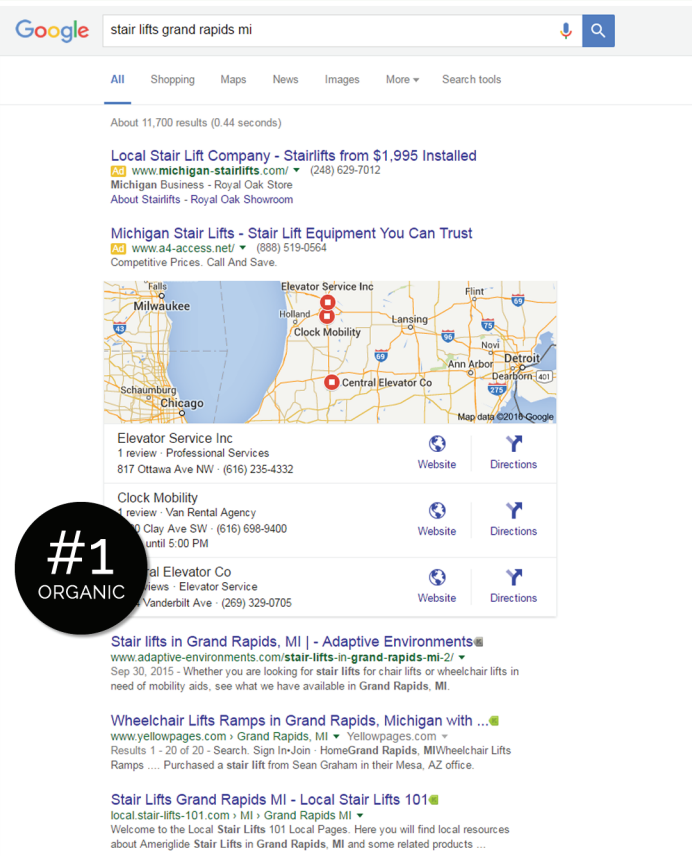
Google

stair lifts grand rapids mi

All Shopping Maps News Images More Search tools

About 11,700 results (0.44 seconds)

Local Stair Lift Company - Stairlifts from $1,995 Installed
Ad www.michigan-stairlifts.com/ (248) 629-7012
Michigan Business - Royal Oak Store
About Stairlifts - Royal Oak Showroom

Michigan Stair Lifts - Stair Lift Equipment You Can Trust
Ad www.a4-access.net/ (888) 519-0564
Competitive Prices. Call And Save.

Milwaukee Elevator Service Inc Flint Holland Lansing Clock Mobility Novi Detroit Ann Arbor Dearborn Central Elevator Co Schaumburg Chicago 43 69 75 96 94 401 275 Map data ©2016 Google

Elevator Service Inc
1 review · Professional Services
817 Ottawa Ave NW · (616) 235-4332
Website Directions

Clock Mobility
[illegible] review · Van Rental Agency
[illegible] Clay Ave SW · (616) 698-9400
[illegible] until 5:00 PM
Website Directions

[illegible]al Elevator Co
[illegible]views · Elevator Service
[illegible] Vanderbilt Ave · (269) 329-0705
Website Directions

#1
ORGANIC

Stair lifts in Grand Rapids, MI | - Adaptive Environments
www.adaptive-environments.com/stair-lifts-in-grand-rapids-mi-2/
Sep 30, 2015 - Whether you are looking for stair lifts for chair lifts or wheelchair lifts in need of mobility aids, see what we have available in Grand Rapids, MI.

Wheelchair Lifts Ramps in Grand Rapids, Michigan with ...
www.yellowpages.com › Grand Rapids, MI Yellowpages.com
Results 1 - 20 of 20 - Search. Sign In•Join · HomeGrand Rapids, MIWheelchair Lifts Ramps .... Purchased a stair lift from Sean Graham in their Mesa, AZ office.

Stair Lifts Grand Rapids MI - Local Stair Lifts 101
local.stair-lifts-101.com › MI › Grand Rapids MI
Welcome to the Local Stair Lifts 101 Local Pages. Here you will find local resources about Ameriglide Stair Lifts in Grand Rapids, MI and some related products ...